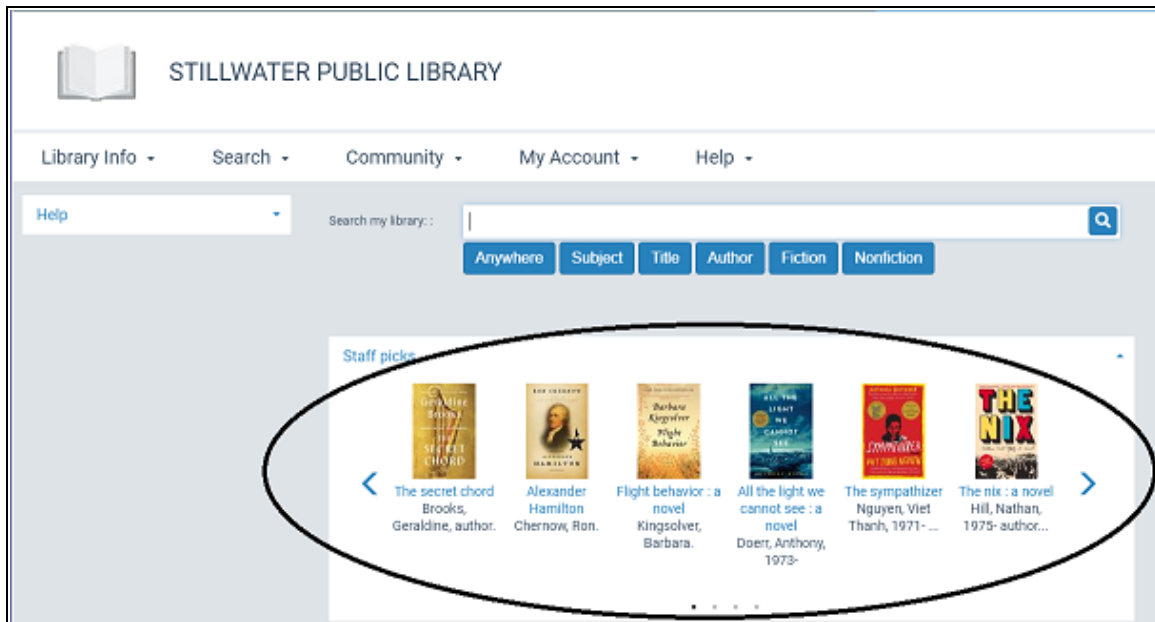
STILLWATER PUBLIC LIBRARY

Library Info Search Community My Account Help

Help

Search my library: :

Anywhere Subject Title Author Fiction Nonfiction

Staff picks

Geraldine Brooks The Secret Chord

The secret chord
Brooks, Geraldine, author.

Ron Chernow Alexander Hamilton

Alexander Hamilton
Chernow, Ron.

Barbara Kingsolver Flight Behavior

Flight behavior : a novel
Kingsolver, Barbara.

All the Light We Cannot See

All the light we cannot see : a novel
Doerr, Anthony, 1973-

The Sympathizer Viet Thanh Nguyen

The sympathizer
Nguyen, Viet Thanh, 1971- ...

The Nix

The nix : a novel
Hill, Nathan, 1975- author...